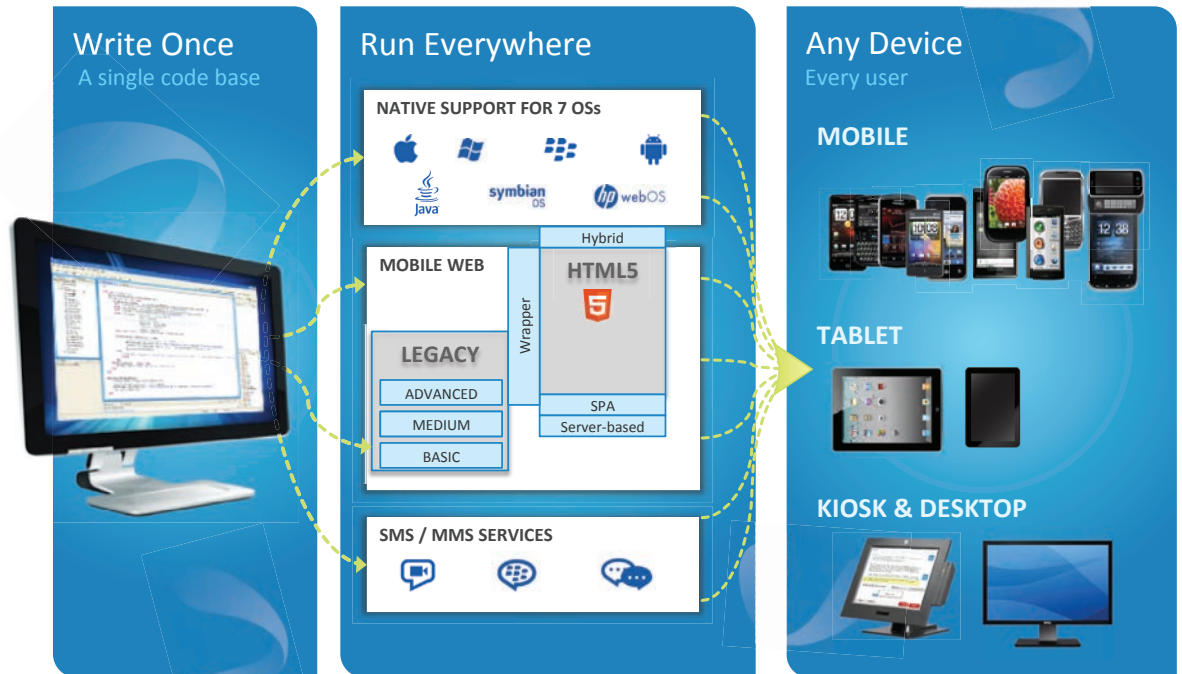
Write Once
A single code base

Run Everywhere

NATIVE SUPPORT FOR 7 OSs

Java

symbian OS

hp webOS

MOBILE WEB

Hybrid

HTML5

5

Wrapper

LEGACY

ADVANCED

MEDIUM

BASIC

SPA

Server-based

SMS / MMS SERVICES

Any Device
Every user

MOBILE

12 38

TABLET

KIOSK & DESKTOP